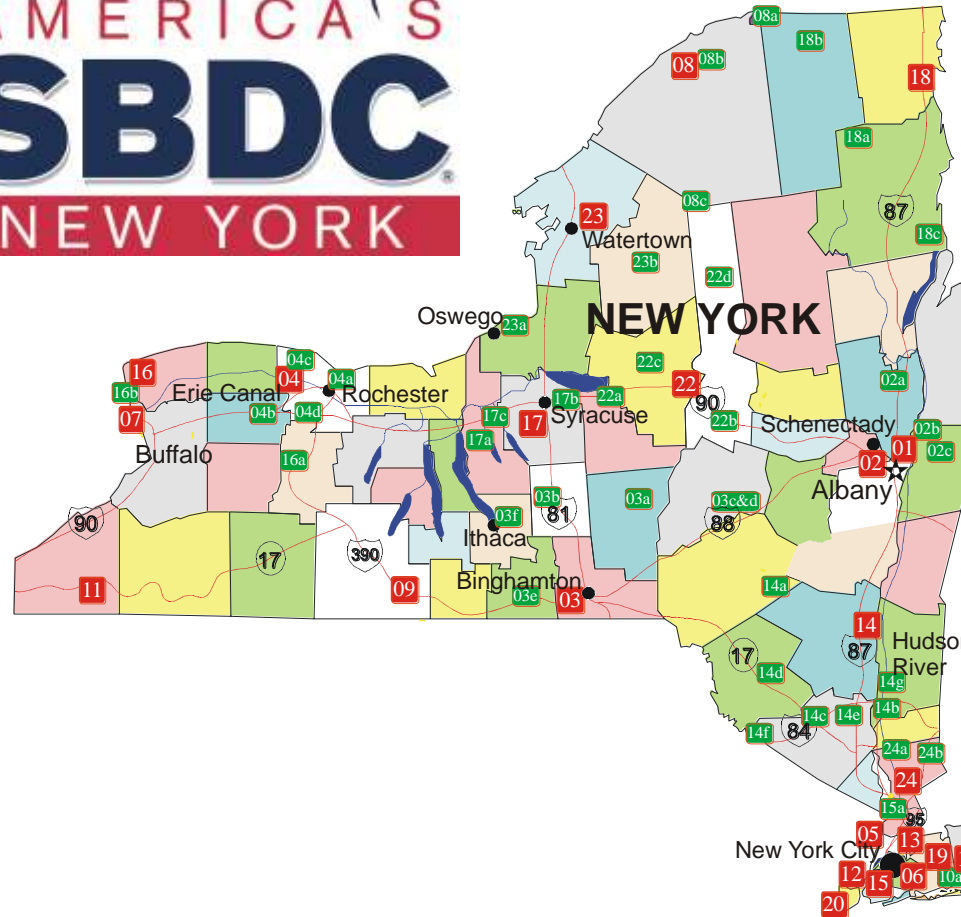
AMERICA'S
SBDC
NEW YORK

08a
18b
08 08b
18
18a
08c
87
23
Watertown
23b
22d
18c
NEW YORK
Oswego 23a
04c
16
04
04a
22c
02a
16b
Erie Canal
Rochester
22
07
04b
04d
17b
22a
90
02b
17c
Syracuse
17
22b
Schenectady
01
Buffalo
17a
02
02c
16a
03a
03c&d
Albany
03b
03f
90
81
88
Ithaca
17
390
11
09
Binghamton
14a
03e
03
14
87
Hudson River
17
14d
14g
14b
84
14c
14e
14f
24a
24b
24
15a
95
05
13
New York City
19
12
15
06
10a
20